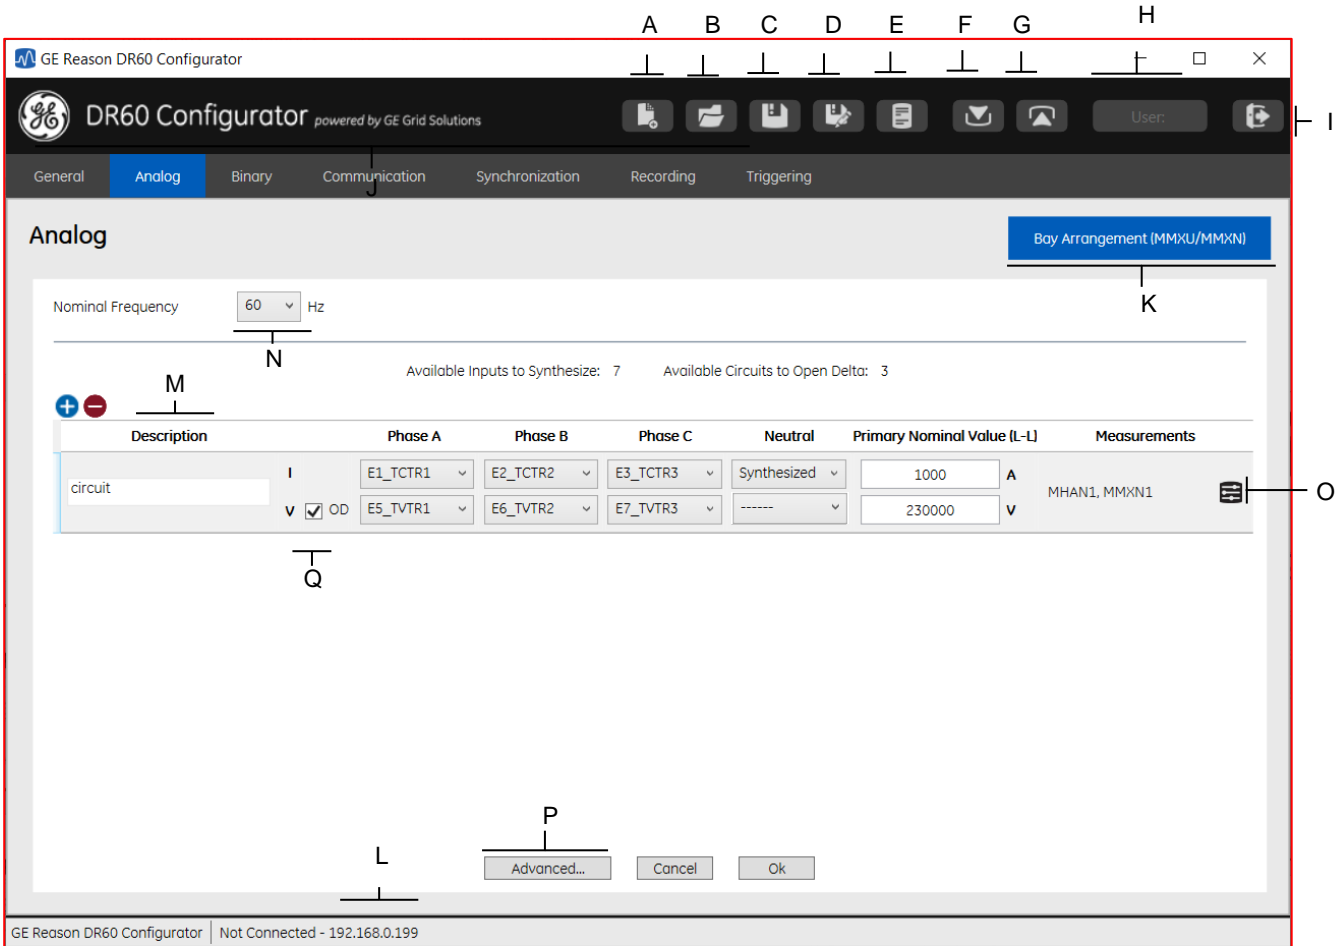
A B C D E F G H

GE Reason DR60 Configurator

DR60 Configurator powered by GE Grid Solutions

User:

I

General Analog Binary Communication Synchronization Recording Triggering

J

Analog

Bay Arrangement (MMXU/MMXN)

K

Nominal Frequency 60 Hz

N

Available Inputs to Synthesize: 7 Available Circuits to Open Delta: 3

M

| Description | | Phase A | Phase B | Phase C | Neutral | Primary Nominal Value (L-L) | | Measurements |
|---|---|---|---|---|---|---|---|---|
| circuit | I | E1_TCTR1 | E2_TCTR2 | E3_TCTR3 | Synthesized | 1000 | A | MHAN1, MMXN1 |
| | V ☑ OD | E5_TVTR1 | E6_TVTR2 | E7_TVTR3 | ------ | 230000 | V | |

O

Q

P

L

Advanced... Cancel Ok

GE Reason DR60 Configurator | Not Connected - 192.168.0.199